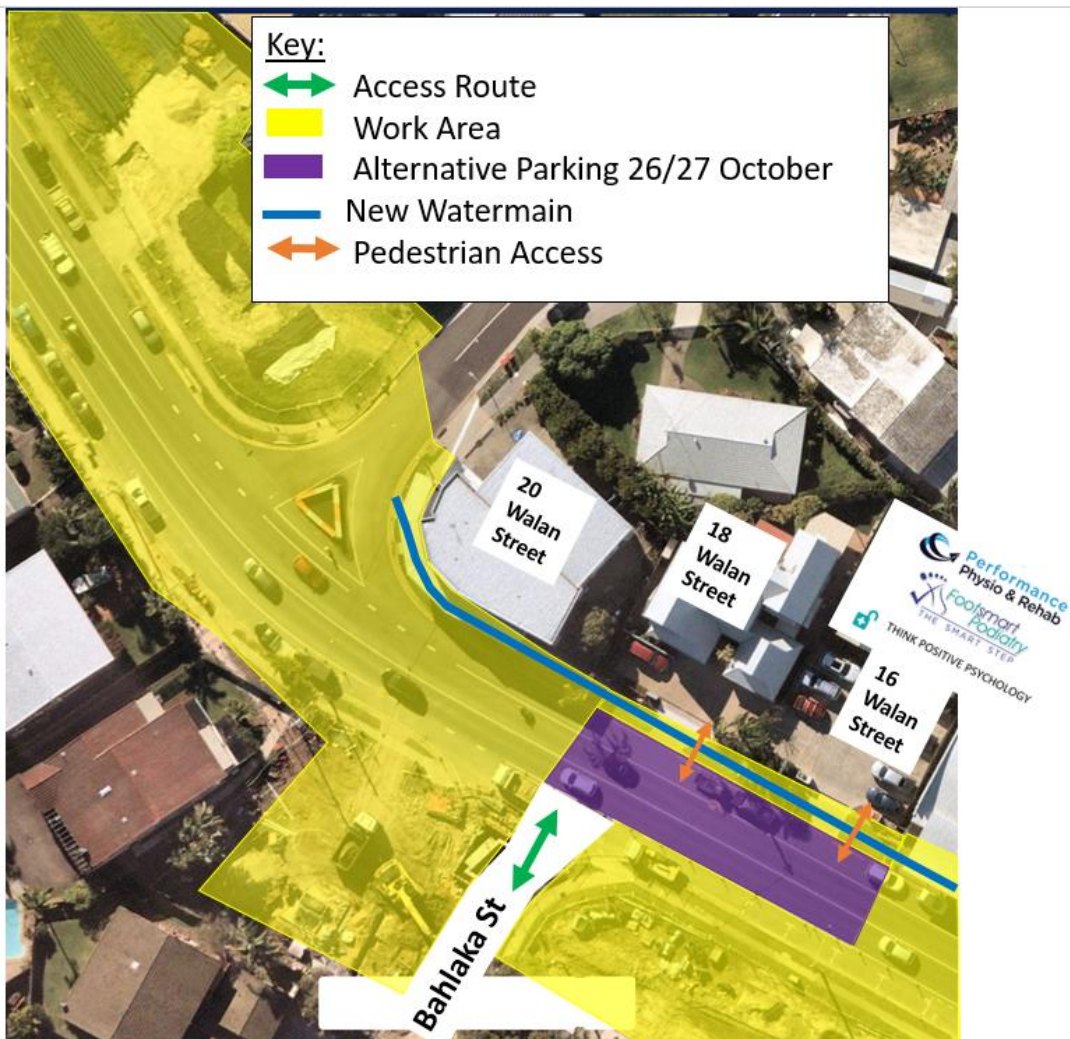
Key:
Access Route
Work Area
Alternative Parking 26/27 October
New Watermain
Pedestrian Access

20 Walan Street

18 Walan Street

16 Walan Street

Performance Physio & Rehab
Footsmart Podiatry
THE SMART STEP
THINK POSITIVE PSYCHOLOGY

Bahlaka St